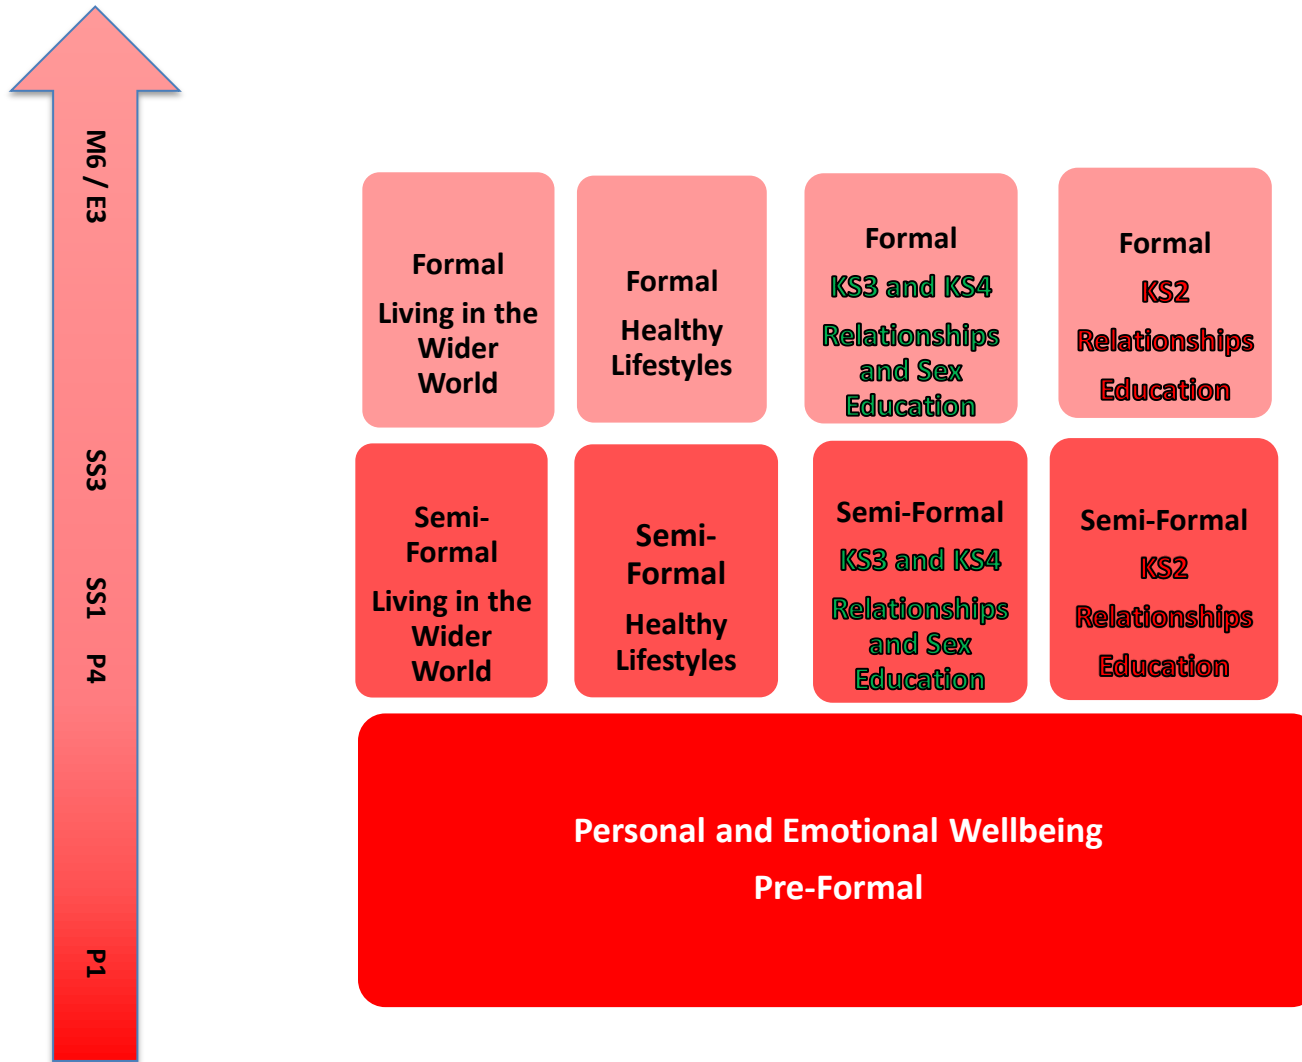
M6 / E3

SS3

SS1

P4

P1

Formal

Living in the Wider World

Formal

Healthy Lifestyles

Formal

KS3 and KS4

Relationships and Sex Education

Formal

KS2

Relationships

Education

Semi-Formal

Living in the Wider World

Semi-Formal

Healthy Lifestyles

Semi-Formal

KS3 and KS4

Relationships and Sex Education

Semi-Formal

KS2

Relationships

Education

Personal and Emotional Wellbeing

Pre-Formal